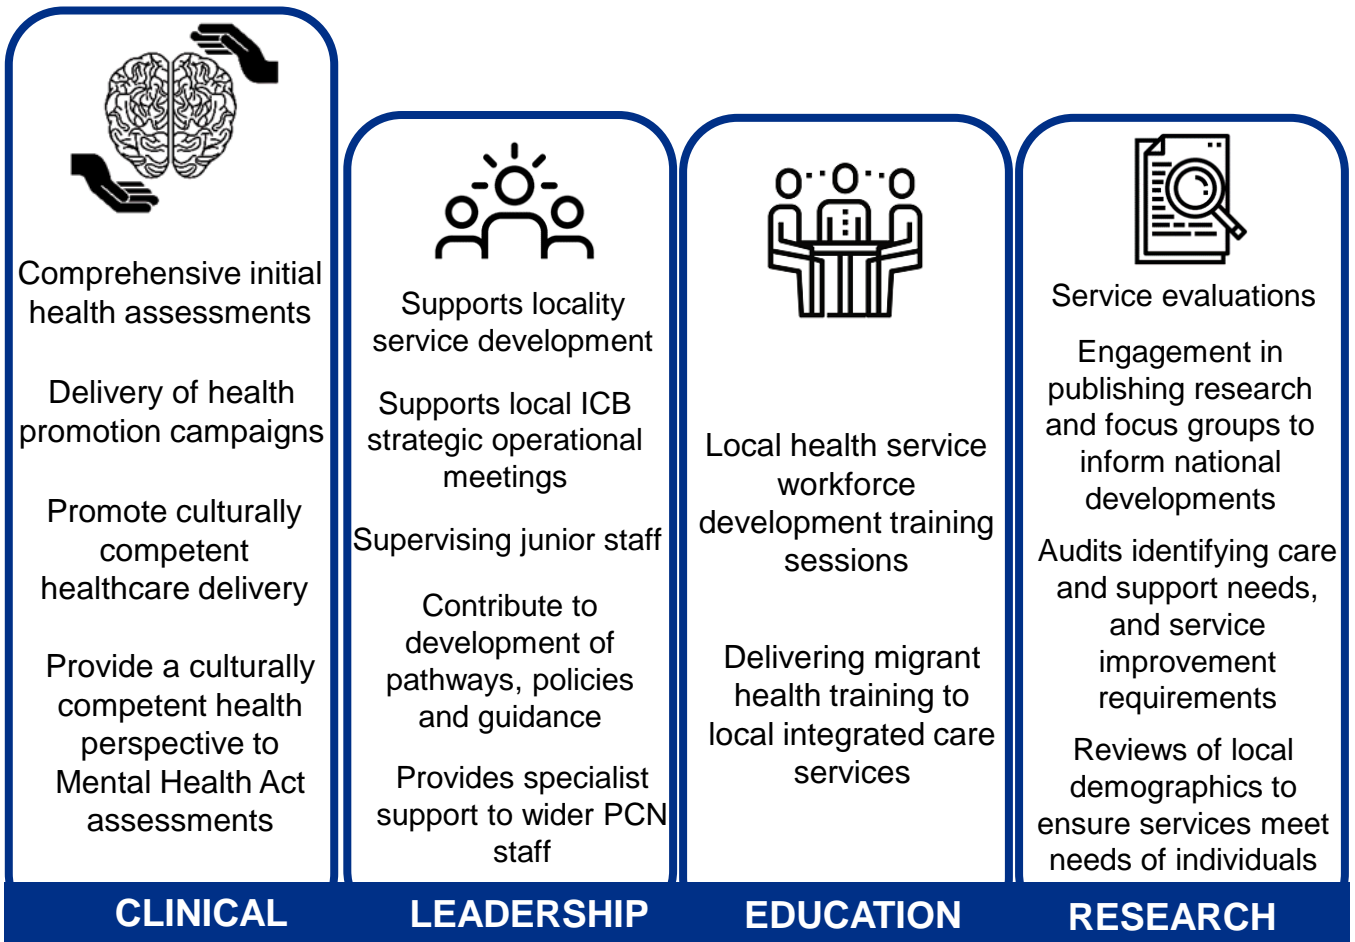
Comprehensive initial health assessments

Delivery of health promotion campaigns

Promote culturally competent healthcare delivery

Provide a culturally competent health perspective to Mental Health Act assessments

Supports locality service development

Supports local ICB strategic operational meetings

Supervising junior staff

Contribute to development of pathways, policies and guidance

Provides specialist support to wider PCN staff

Local health service workforce development training sessions

Delivering migrant health training to local integrated care services

Service evaluations

Engagement in publishing research and focus groups to inform national developments

Audits identifying care and support needs, and service improvement requirements

Reviews of local demographics to ensure services meet needs of individuals

CLINICAL

LEADERSHIP

EDUCATION

RESEARCH